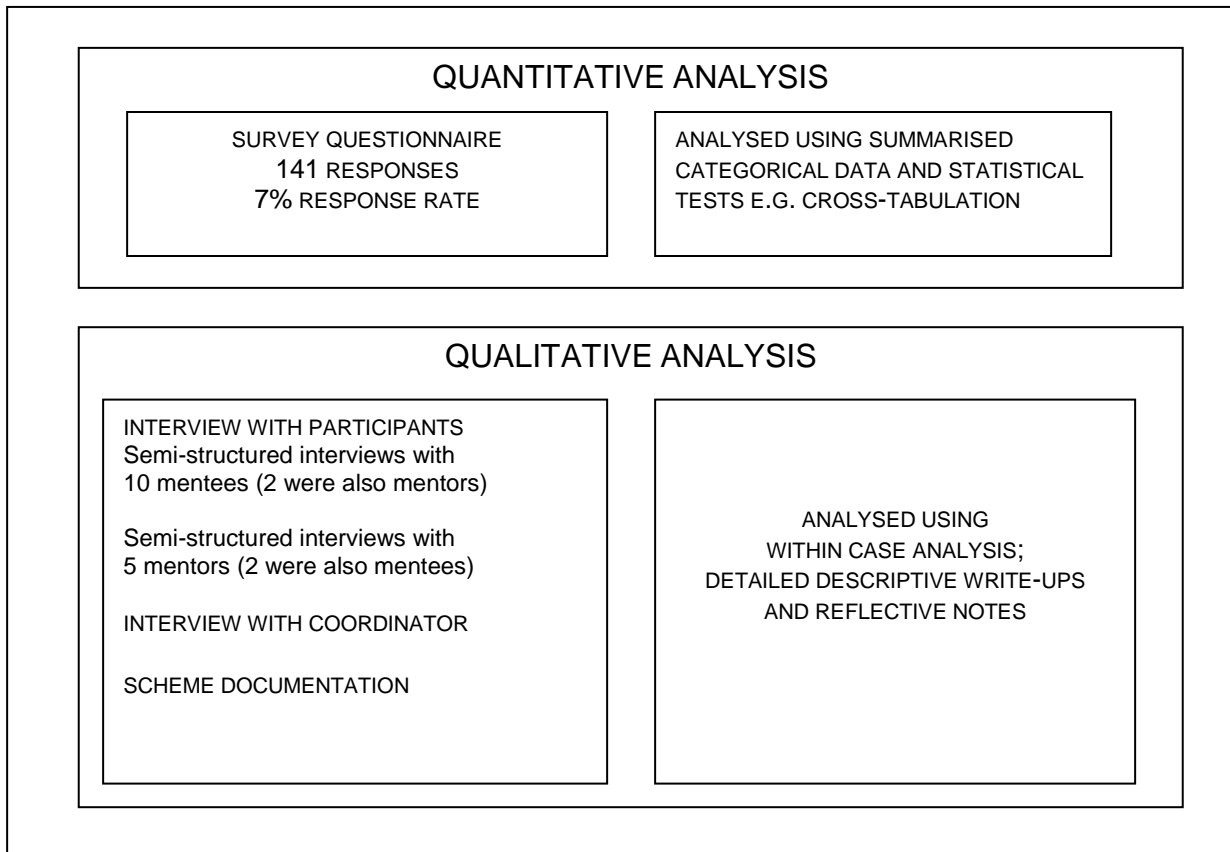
QUANTITATIVE ANALYSIS

SURVEY QUESTIONNAIRE
141 RESPONSES
7% RESPONSE RATE

ANALYSED USING SUMMARISED CATEGORICAL DATA AND STATISTICAL TESTS E.G. CROSS-TABULATION

QUALITATIVE ANALYSIS

INTERVIEW WITH PARTICIPANTS
Semi-structured interviews with 10 mentees (2 were also mentors)

Semi-structured interviews with 5 mentors (2 were also mentees)

INTERVIEW WITH COORDINATOR

SCHEME DOCUMENTATION

ANALYSED USING
WITHIN CASE ANALYSIS;
DETAILED DESCRIPTIVE WRITE-UPS
AND REFLECTIVE NOTES